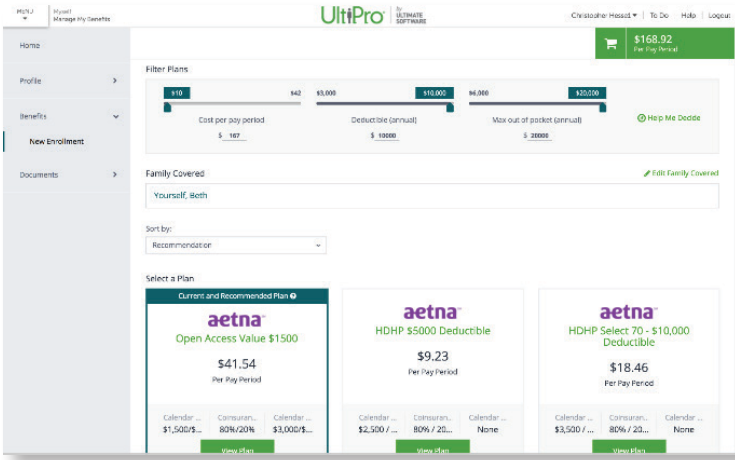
MENU Myself Manage My Benefits

UltiPro by ULTIMATE SOFTWARE

Christopher Hessel ▾ | To Do | Help | Logout

Home

Profile >

Benefits ˅

New Enrollment

Documents >

$168.92 Per Pay Period

Filter Plans

$10 $42 $3,000 $10,000 $6,000 $20,000

Cost per pay period $ 167

Deductible (annual) $ 10000

Max out of pocket (annual) $ 20000

Help Me Decide

Family Covered

Edit Family Covered

Yourself, Beth

Sort by:

Recommendation

Select a Plan

Current and Recommended Plan

aetna

Open Access Value $1500

$41.54

Per Pay Period

Calendar ... $1,500/$...

Coinsuran... 80%/20%

Calendar ... $3,000/$...

View Plan

aetna

HDHP $5000 Deductible

$9.23

Per Pay Period

Calendar ... $2,500 / ...

Coinsuran... 80% / 20...

Calendar ... None

View Plan

aetna

HDHP Select 70 - $10,000 Deductible

$18.46

Per Pay Period

Calendar ... $3,500 / ...

Coinsuran... 80% / 20...

Calendar ... None

View Plan